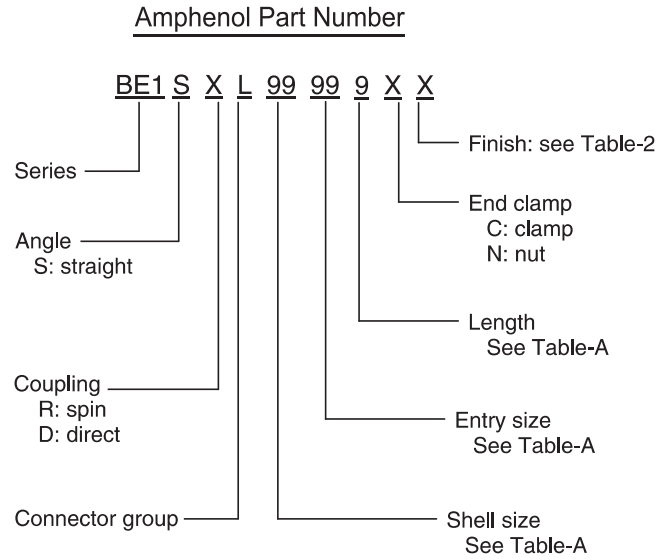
Amphenol Part Number

BE1 S X L 99 99 9 X X

Finish: see Table-2

Series

End clamp
C: clamp
N: nut

Angle
S: straight

Length
See Table-A

Coupling
R: spin
D: direct

Entry size
See Table-A

Connector group

Shell size
See Table-A